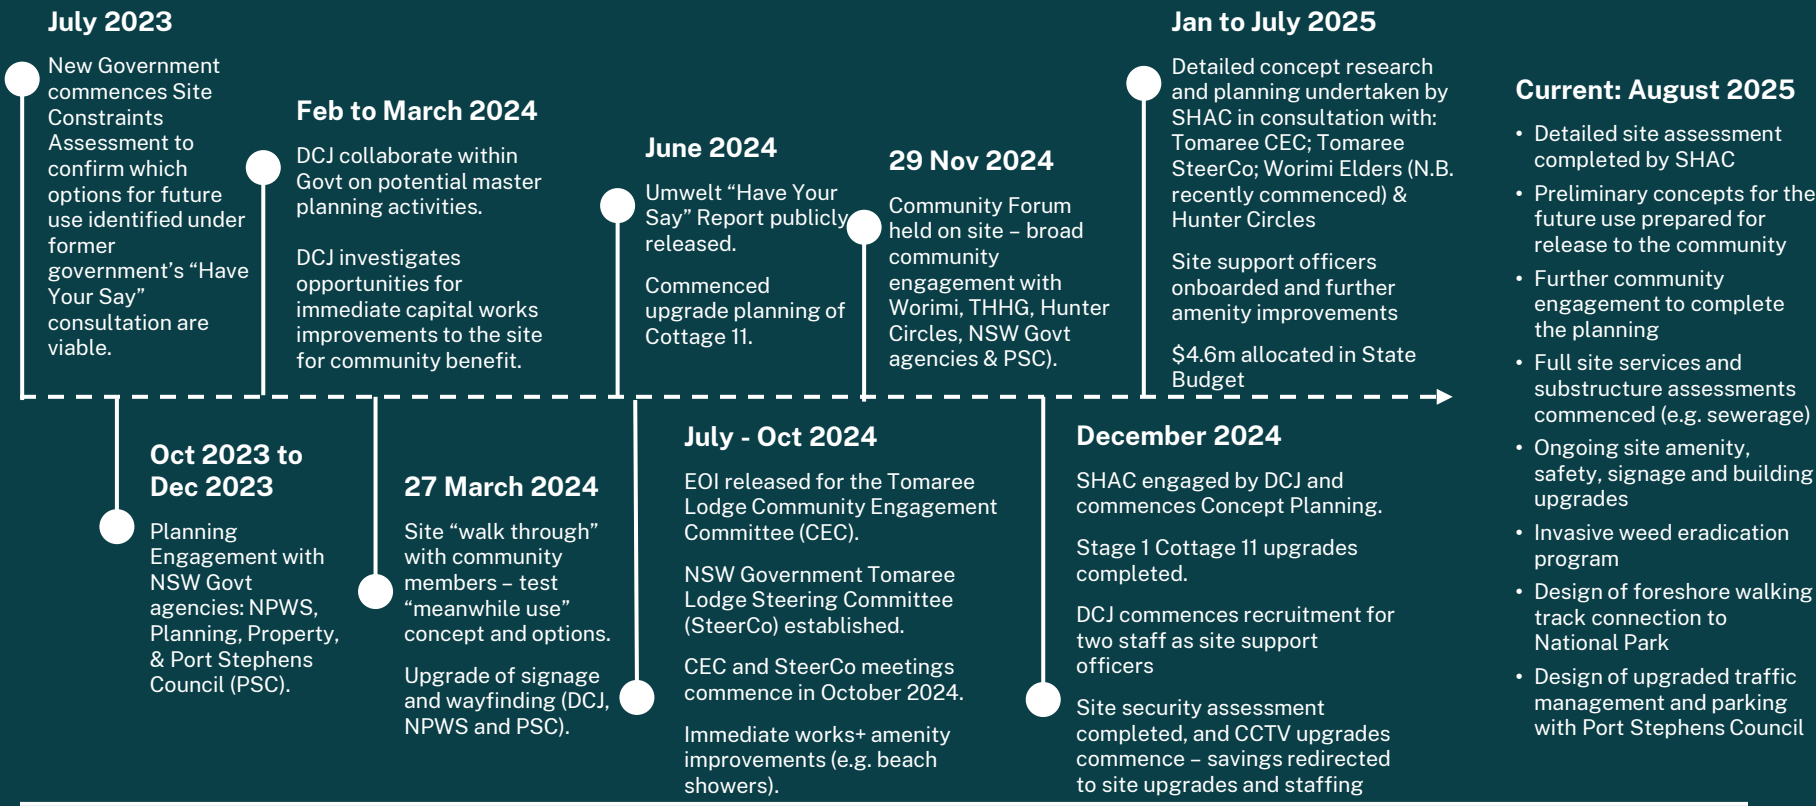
July 2023

New Government commences Site Constraints Assessment to confirm which options for future use identified under former government's "Have Your Say" consultation are viable.

Feb to March 2024

DCJ collaborate within Govt on potential master planning activities.

DCJ investigates opportunities for immediate capital works improvements to the site for community benefit.

June 2024

Umwelt "Have Your Say" Report publicly released.

Commenced upgrade planning of Cottage 11.

29 Nov 2024

Community Forum held on site – broad community engagement with Worimi, THHG, Hunter Circles, NSW Govt agencies & PSC).

Jan to July 2025

Detailed concept research and planning undertaken by SHAC in consultation with: Tomaree CEC; Tomaree SteerCo; Worimi Elders (N.B. recently commenced) & Hunter Circles

Site support officers onboarded and further amenity improvements

$4.6m allocated in State Budget

Current: August 2025

• Detailed site assessment completed by SHAC
• Preliminary concepts for the future use prepared for release to the community
• Further community engagement to complete the planning
• Full site services and substructure assessments commenced (e.g. sewerage)
• Ongoing site amenity, safety, signage and building upgrades
• Invasive weed eradication program
• Design of foreshore walking track connection to National Park
• Design of upgraded traffic management and parking with Port Stephens Council

Oct 2023 to Dec 2023

Planning Engagement with NSW Govt agencies: NPWS, Planning, Property, & Port Stephens Council (PSC).

27 March 2024

Site "walk through" with community members – test "meanwhile use" concept and options.

Upgrade of signage and wayfinding (DCJ, NPWS and PSC).

July - Oct 2024

EOI released for the Tomaree Lodge Community Engagement Committee (CEC).

NSW Government Tomaree Lodge Steering Committee (SteerCo) established.

CEC and SteerCo meetings commence in October 2024.

Immediate works+ amenity improvements (e.g. beach showers).

December 2024

SHAC engaged by DCJ and commences Concept Planning.

Stage 1 Cottage 11 upgrades completed.

DCJ commences recruitment for two staff as site support officers

Site security assessment completed, and CCTV upgrades commence – savings redirected to site upgrades and staffing